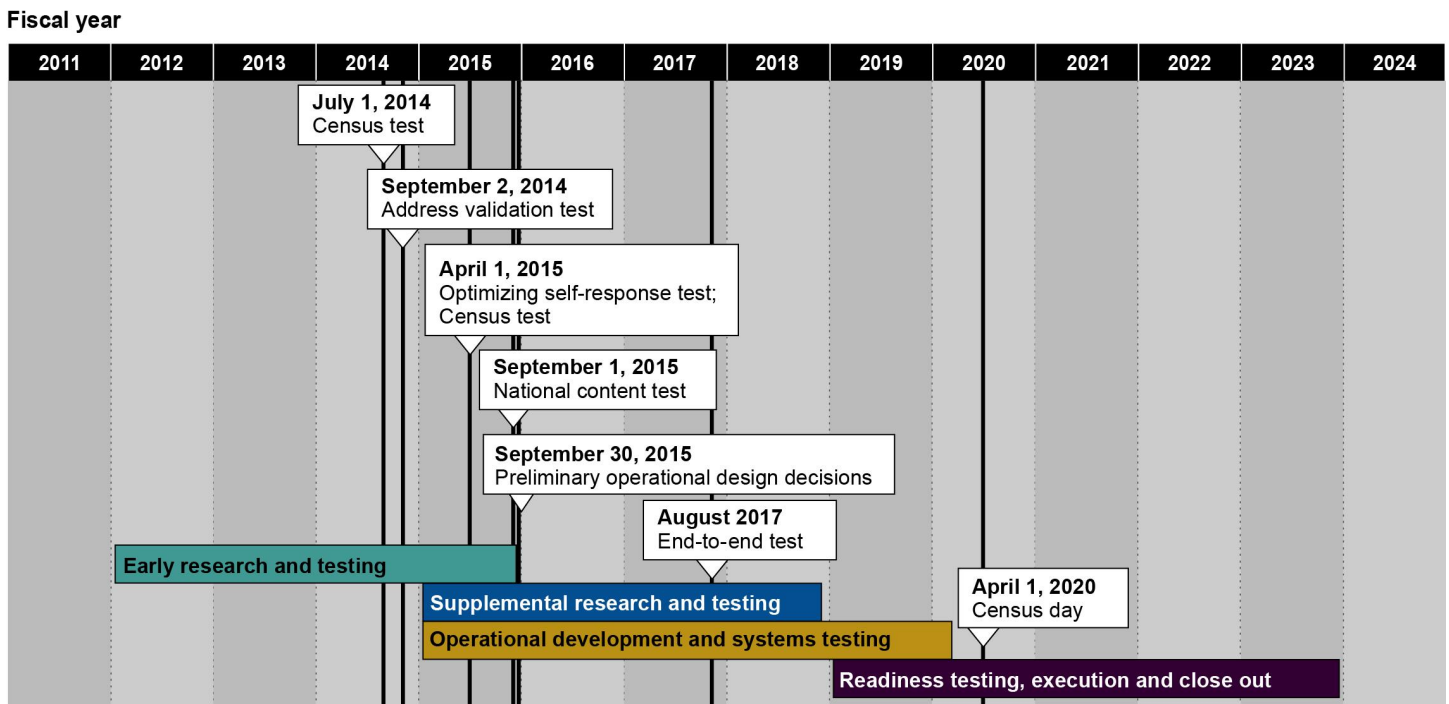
Fiscal year

| 2011 | 2012 | 2013 | 2014 | 2015 | 2016 | 2017 | 2018 | 2019 | 2020 | 2021 | 2022 | 2023 | 2024 |
|---|---|---|---|---|---|---|---|---|---|---|---|---|---|

July 1, 2014
Census test

September 2, 2014
Address validation test

April 1, 2015
Optimizing self-response test; Census test

September 1, 2015
National content test

September 30, 2015
Preliminary operational design decisions

August 2017
End-to-end test

Early research and testing

Supplemental research and testing

April 1, 2020
Census day

Operational development and systems testing

Readiness testing, execution and close out